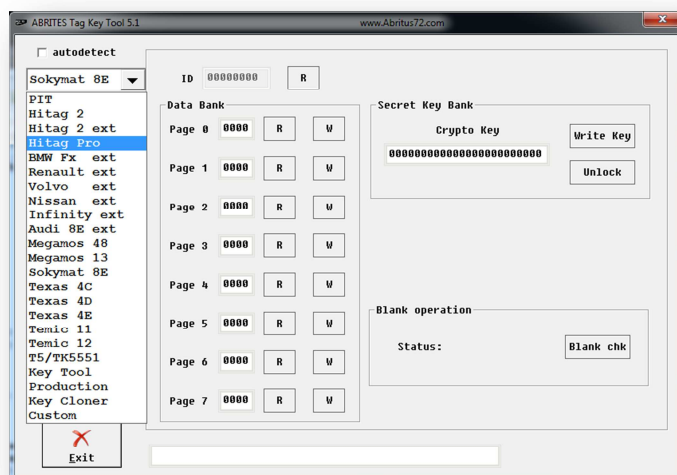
ABRITES Tag Key Tool 5.1 www.Abritus72.com

autodetect

Sokymat 8E

PIT
Hitag 2
Hitag 2 ext
Hitag Pro
BMW Fx ext
Renault ext
Volvo ext
Nissan ext
Infinity ext
Audi 8E ext
Megamos 48
Megamos 13
Sokymat 8E
Texas 4C
Texas 4D
Texas 4E
Temic 11
Temic 12
T5/TK5551
Key Tool
Production
Key Cloner
Custom

ID 00000000 R

Data Bank

| | | | |
|---|---|---|---|
| Page 0 | 0000 | R | W |
| Page 1 | 0000 | R | W |
| Page 2 | 0000 | R | W |
| Page 3 | 0000 | R | W |
| Page 4 | 0000 | R | W |
| Page 5 | 0000 | R | W |
| Page 6 | 0000 | R | W |
| Page 7 | 0000 | R | W |

Secret Key Bank

Crypto Key

000000000000000000000000

Write Key

Unlock

Blank operation

Status:

Blank chk

Exit